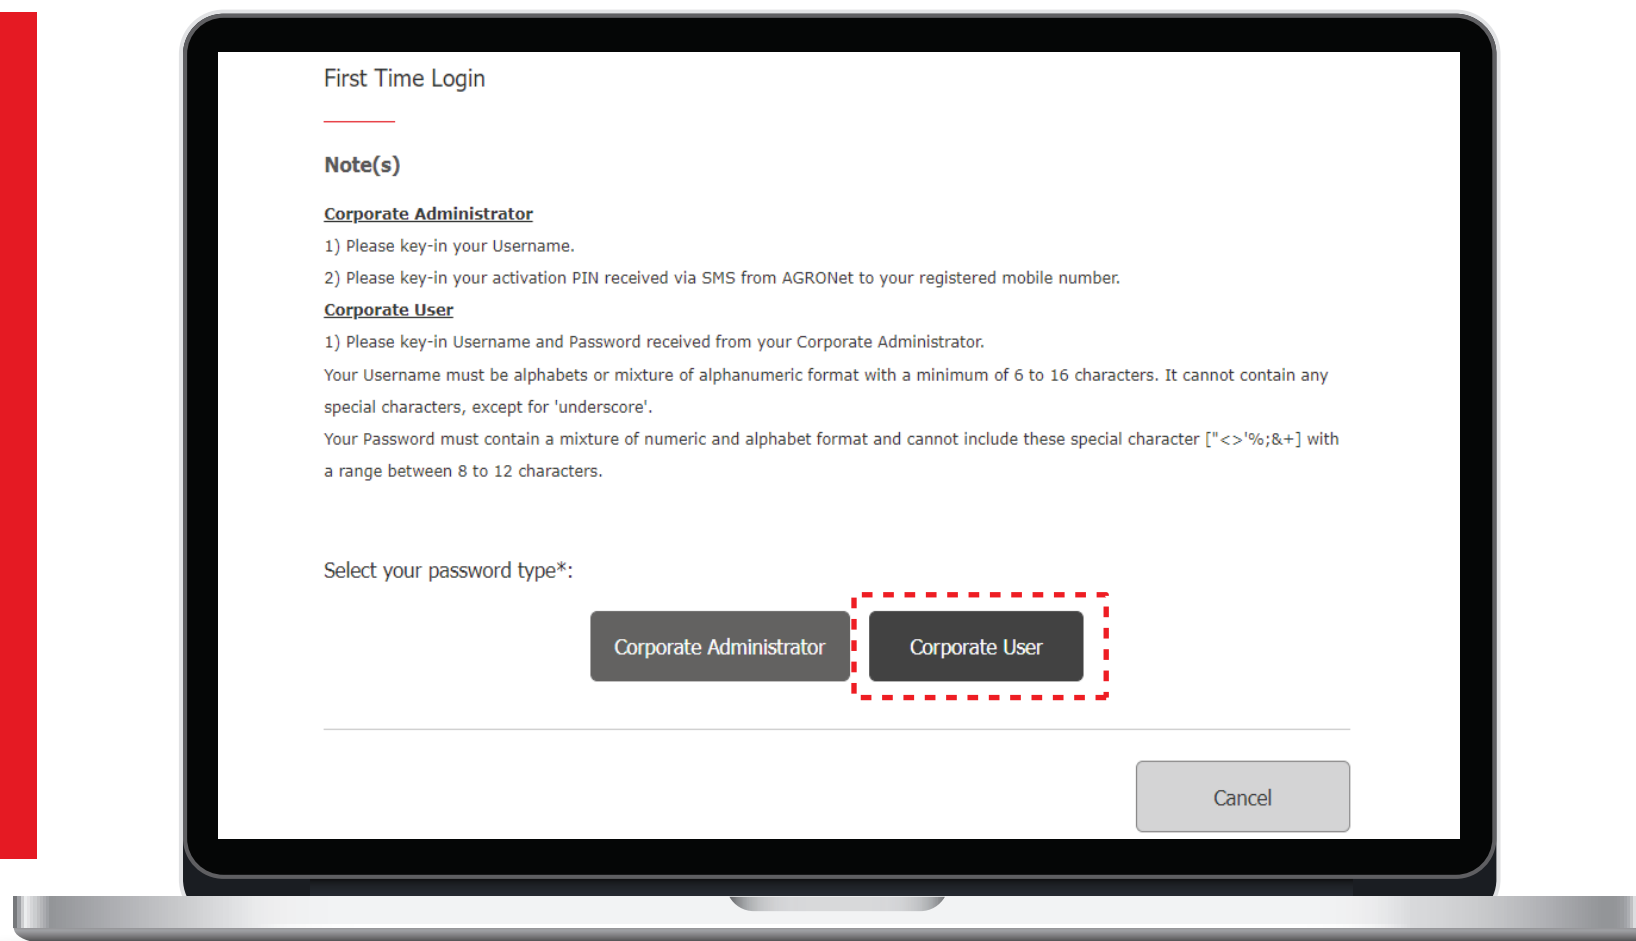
First Time Login

Note(s)

Corporate Administrator
1) Please key-in your Username.
2) Please key-in your activation PIN received via SMS from AGRONet to your registered mobile number.
Corporate User
1) Please key-in Username and Password received from your Corporate Administrator.
Your Username must be alphabets or mixture of alphanumeric format with a minimum of 6 to 16 characters. It cannot contain any special characters, except for 'underscore'.
Your Password must contain a mixture of numeric and alphabet format and cannot include these special character ["<>'%;&+] with a range between 8 to 12 characters.

Select your password type*:

Corporate Administrator

Corporate User

Cancel